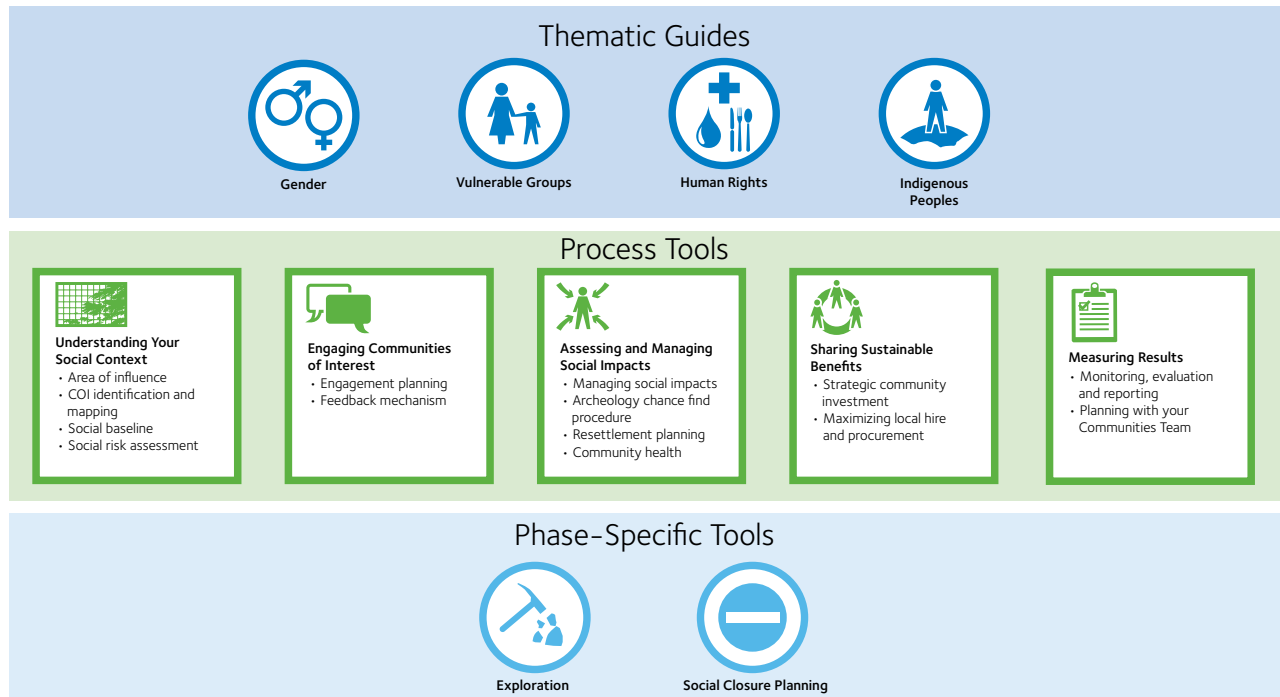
Thematic Guides

Gender

Vulnerable Groups

Human Rights

Indigenous Peoples

Process Tools

Understanding Your Social Context
• Area of influence
• COI identification and mapping
• Social baseline
• Social risk assessment

Engaging Communities of Interest
• Engagement planning
• Feedback mechanism

Assessing and Managing Social Impacts
• Managing social impacts
• Archeology chance find procedure
• Resettlement planning
• Community health

Sharing Sustainable Benefits
• Strategic community investment
• Maximizing local hire and procurement

Measuring Results
• Monitoring, evaluation and reporting
• Planning with your Communities Team

Phase-Specific Tools

Exploration

Social Closure Planning